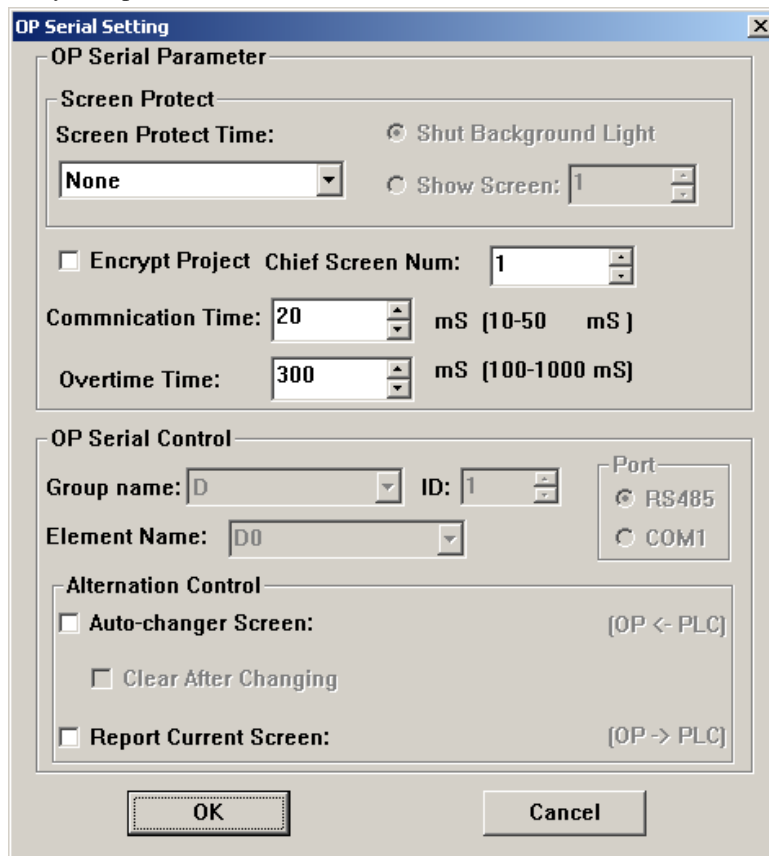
OP Serial Setting
X

OP Serial Parameter

Screen Protect
Screen Protect Time:
None
Shut Background Light
Show Screen: 1

Encrypt Project
Chief Screen Num: 1

Commnication Time: 20 mS (10-50 mS)

Overtime Time: 300 mS (100-1000 mS)

OP Serial Control
Group name: D
ID: 1
Port
RS485
COM1
Element Name: D0

Alternation Control
Auto-changer Screen: (OP <- PLC)
Clear After Changing
Report Current Screen: (OP -> PLC)

OK
Cancel